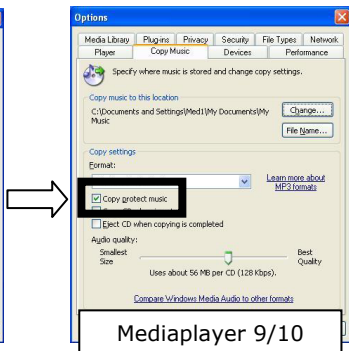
Options

Media Library | Plug-ins | Privacy | Security | File Types | Network
Player | Copy Music | Devices | Performance

Specify where music is stored and change copy settings.

Copy music to this location
C:\Documents and Settings\Med1\My Documents\My Music
Change...
File Name...

Copy settings
Format:
Learn more about MP3 formats

Copy protect music

Eject CD when copying is completed

Audio quality:
Smallest Size
Best Quality
Uses about 56 MB per CD (128 Kbps).

Compare Windows Media Audio to other formats

Mediaplayer 9/10